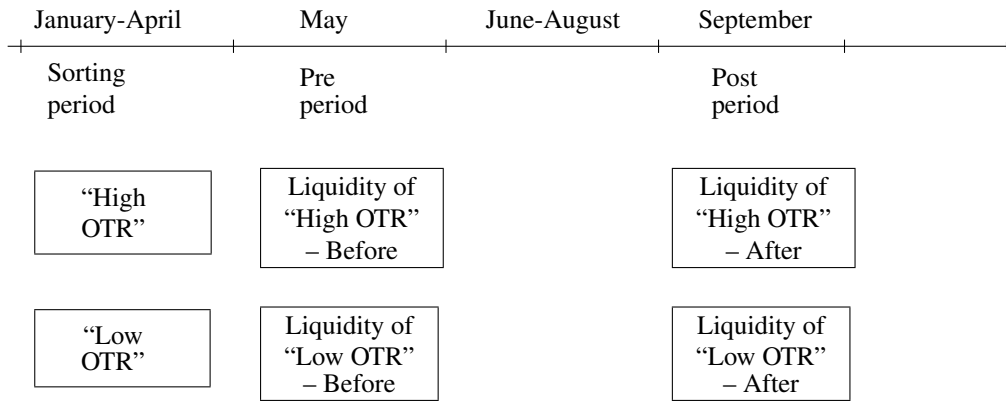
January-April

Sorting period

May

Pre period

June-August

September

Post period

“High OTR”

Liquidity of “High OTR” – Before

Liquidity of “High OTR” – After

“Low OTR”

Liquidity of “Low OTR” – Before

Liquidity of “Low OTR” – After